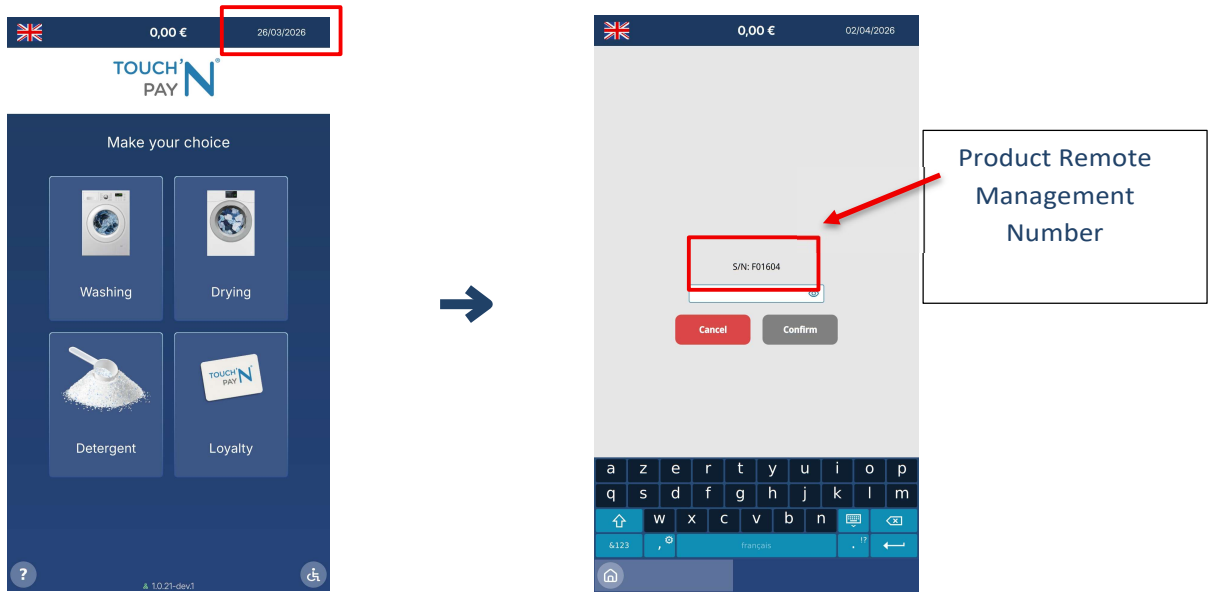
0,00 € 26/03/2026

TOUCH'N PAY

Make your choice

Washing

Drying

Detergent

TOUCH'N PAY

Loyalty

?

1.0.21-dev.1

0,00 € 02/04/2026

S/N: F01604

Cancel

Confirm

Product Remote Management Number

a z e r t y u i o p

q s d f g h j k l m

w x c v b n

&123

français